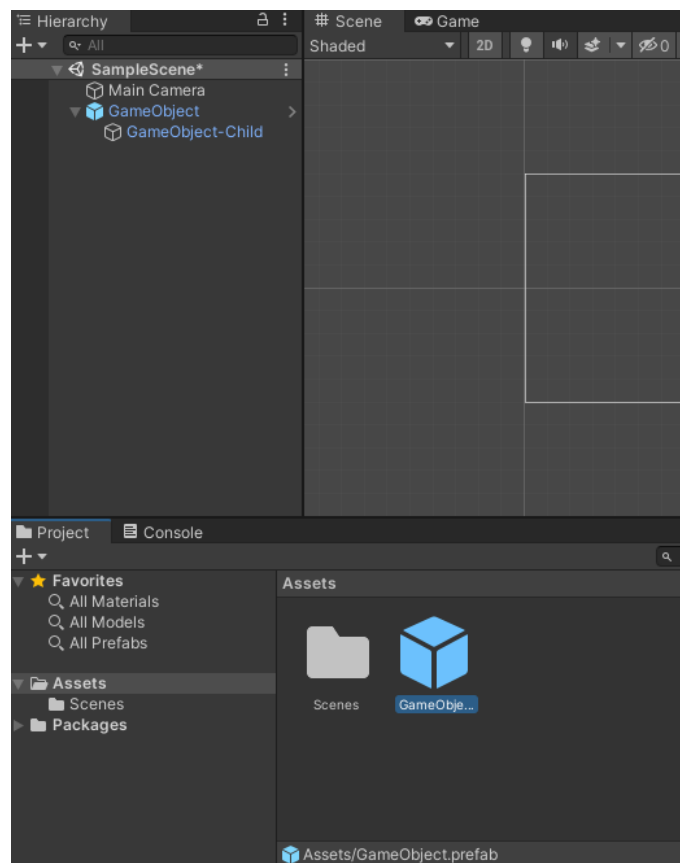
Hierarchy

Scene

Game

+ ▾

All

Shaded

2D

0

SampleScene*

Main Camera

GameObject

GameObject-Child

Project

Console

+ ▾

Favorites

All Materials

All Models

All Prefabs

Assets

Scenes

Packages

Assets

Scenes

GameObje...

Assets/GameObject.prefab